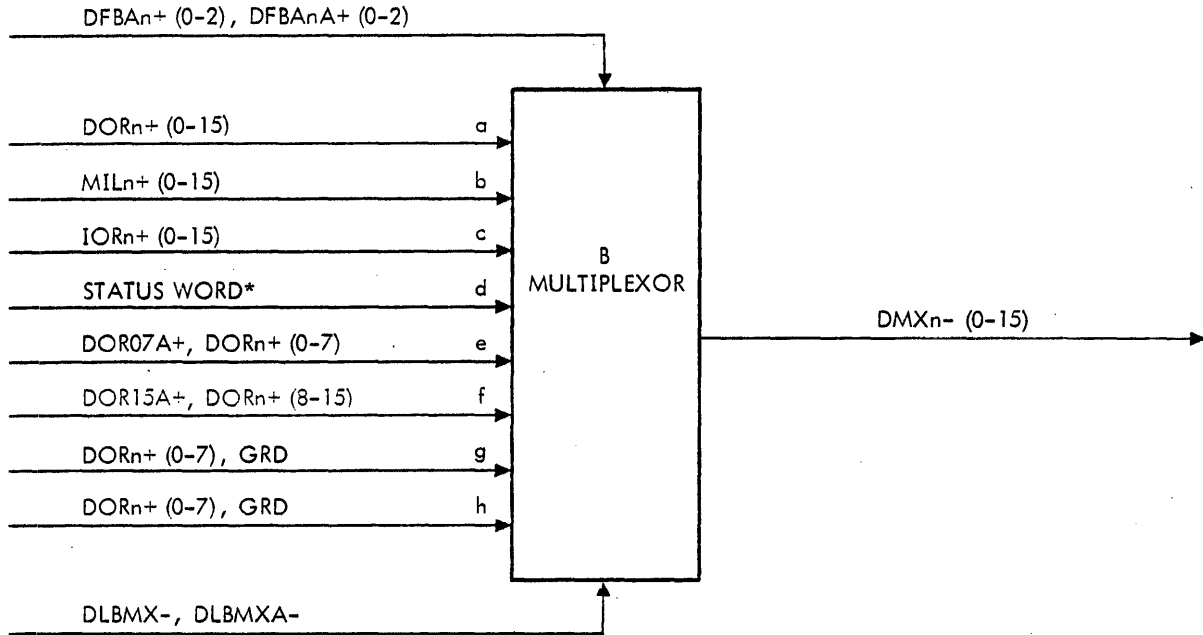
DFBAn+ (0-2), DFBAnA+ (0-2)

DORn+ (0-15) a

MILn+ (0-15) b

IORn+ (0-15) c

STATUS WORD* d

DOR07A+, DORn+ (0-7) e

DOR15A+, DORn+ (8-15) f

DORn+ (0-7), GRD g

DORn+ (0-7), GRD h

B MULTIPLEXOR

DMXn- (0-15)

DLBMX-, DLBMXA-